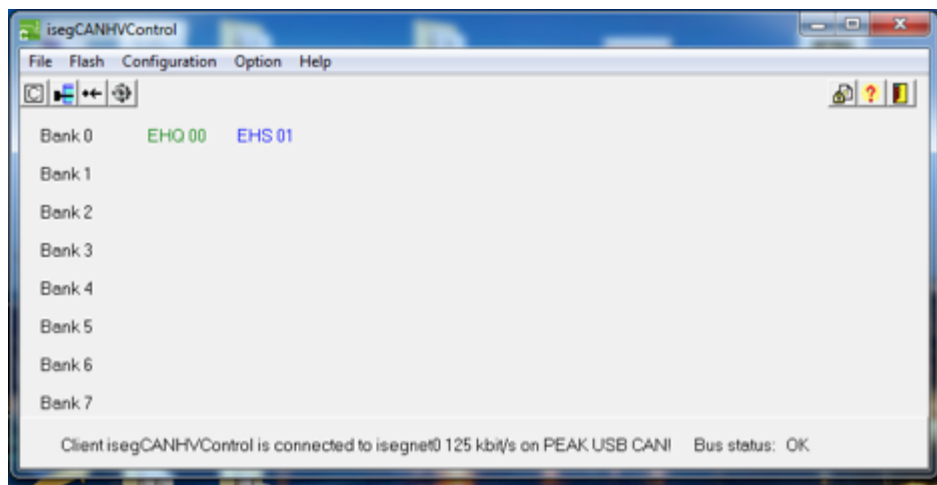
isegCANHVControl

File Flash Configuration Option Help

Bank 0 EHQ 00 EHS 01

Bank 1

Bank 2

Bank 3

Bank 4

Bank 5

Bank 6

Bank 7

Client isegCANHVControl is connected to isegnet0 125 kbit/s on PEAK USB CANI Bus status: OK